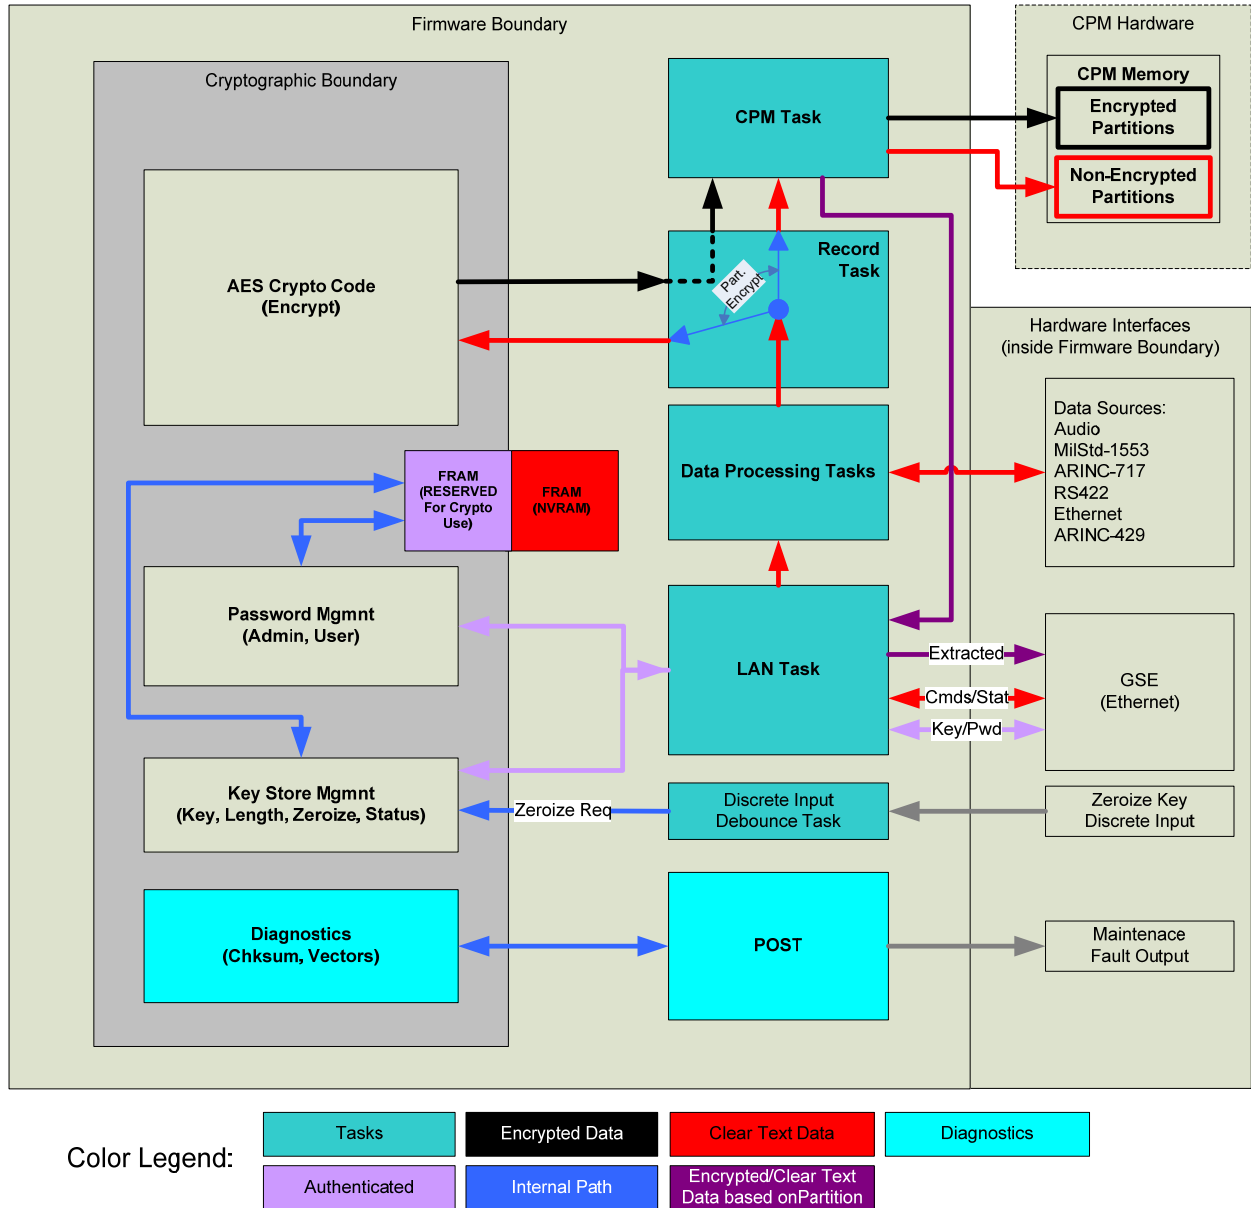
Firmware Boundary

Cryptographic Boundary

AES Crypto Code
(Encrypt)

CPM Task

Record Task

Part. Encrypt

CPM Hardware

CPM Memory

Encrypted Partitions

Non-Encrypted Partitions

Hardware Interfaces
(inside Firmware Boundary)

FRAM
(RESERVED For Crypto Use)

FRAM
(NVRAM)

Data Processing Tasks

Data Sources:
Audio
MilStd-1553
ARINC-717
RS422
Ethernet
ARINC-429

Password Mgmnt
(Admin, User)

LAN Task

Extracted

Cmds/Stat

Key/Pwd

GSE
(Ethernet)

Key Store Mgmnt
(Key, Length, Zeroize, Status)

Zeroize Req

Discrete Input Debounce Task

Zeroize Key Discrete Input

Diagnostics
(Chksum, Vectors)

POST

Maintenace Fault Output

Color Legend:

| Tasks | Encrypted Data | Clear Text Data | Diagnostics |
|---|---|---|---|
| Authenticated | Internal Path | Encrypted/Clear Text Data based onPartition | |